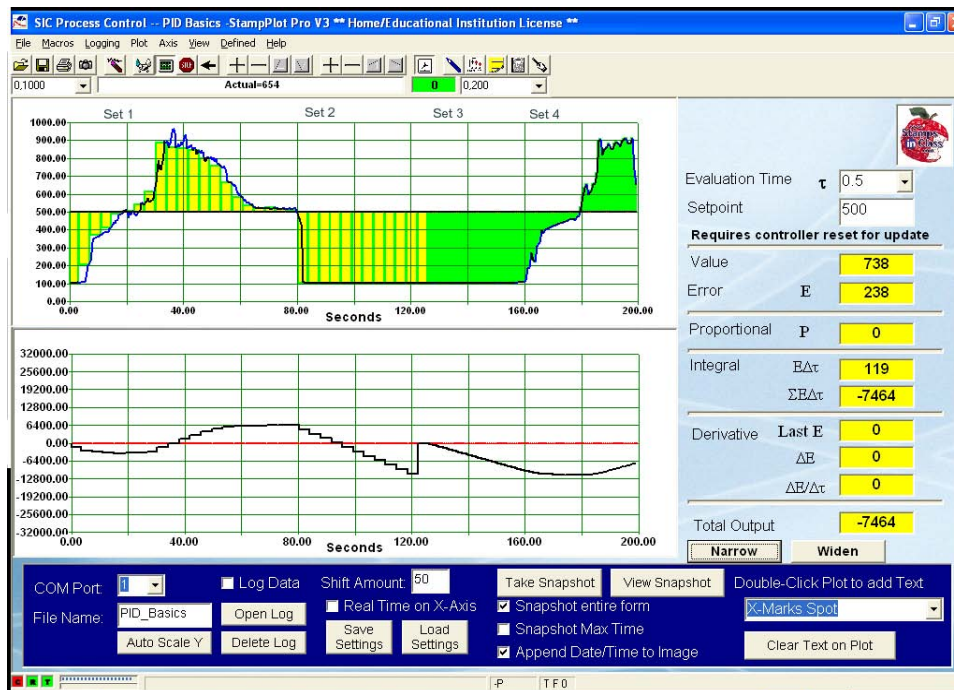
SIC Process Control -- PID Basics -StampPlot Pro V3 ** Home/Educational Institution License **

File Macros Logging Plot Axis View Defined Help

0,1000 Actual=654 0 0,200

Set 1 Set 2 Set 3 Set 4

1000.00
900.00
800.00
700.00
600.00
500.00
400.00
300.00
200.00
100.00
0.00
0.00 40.00 80.00 Seconds 120.00 160.00 200.00

32000.00
25600.00
19200.00
12800.00
6400.00
0.00
-6400.00
-12800.00
-19200.00
-25600.00
-32000.00
0.00 40.00 80.00 Seconds 120.00 160.00 200.00

Stamps in Class

Evaluation Time $\tau$ 0.5
Setpoint 500
Requires controller reset for update
Value 738
Error E 238
Proportional P 0
Integral $E\Delta\tau$ 119
$\Sigma E\Delta\tau$ -7464
Derivative Last E 0
$\Delta E$ 0
$\Delta E/\Delta\tau$ 0
Total Output -7464

Narrow Widen

COM Port 1
Log Data
Shift Amount 50
Take Snapshot View Snapshot Double-Click Plot to add Text
File Name: PID_Basics
Open Log
Real Time on X-Axis
Snapshot entire form
X-Marks Spot
Auto Scale Y Delete Log Save Settings Load Settings
Snapshot Max Time
Append Date/Time to Image
Clear Text on Plot

-P TF0